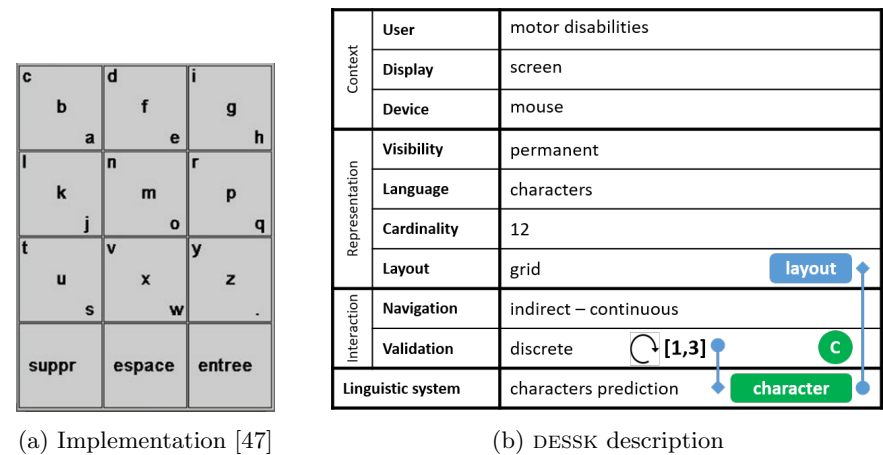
| c b a | d f e | i g h |
|---|---|---|
| l k j | n m o | r p q |
| t u s | v x w | y z . |
| suppr | espace | entree |

(a) Implementation [47]

| | | |
|---|---|---|
| Context | User | motor disabilities |
| | Display | screen |
| | Device | mouse |
| Representation | Visibility | permanent |
| | Language | characters |
| | Cardinality | 12 |
| | Layout | grid layout |
| Interaction | Navigation | indirect – continuous |
| | Validation | discrete [1,3] C |
| Linguistic system | | characters prediction character |

(b) DESSK description